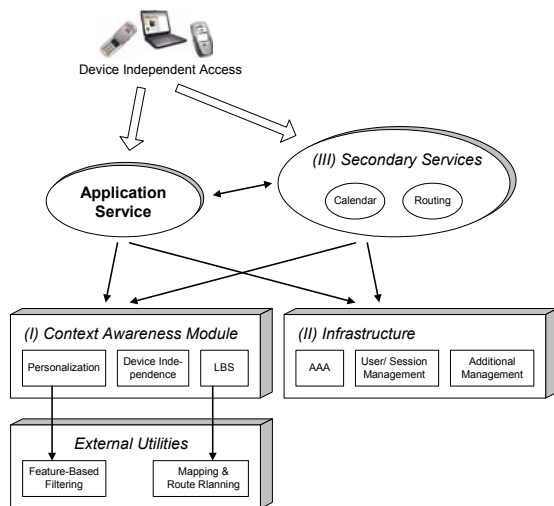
Device Independent Access

Application Service

(III) Secondary Services

Calendar

Routing

(I) Context Awareness Module

Personalization

Device Independence

LBS

(II) Infrastructure

AAA

User/ Session Management

Additional Management

External Utilities

Feature-Based Filtering

Mapping & Route Rlanning